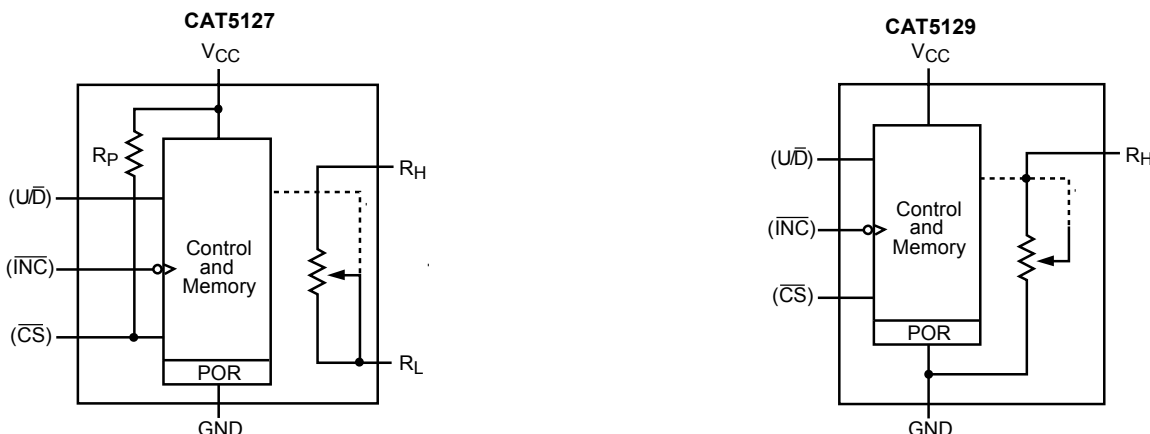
CAT5127

$V_{CC}$

$R_P$

$R_H$

$(U/\overline{D})$

Control and Memory

$(\overline{INC})$

$(\overline{CS})$

POR

$R_L$

GND

CAT5129

$V_{CC}$

$(U/\overline{D})$

$R_H$

Control and Memory

$(\overline{INC})$

$(\overline{CS})$

POR

GND